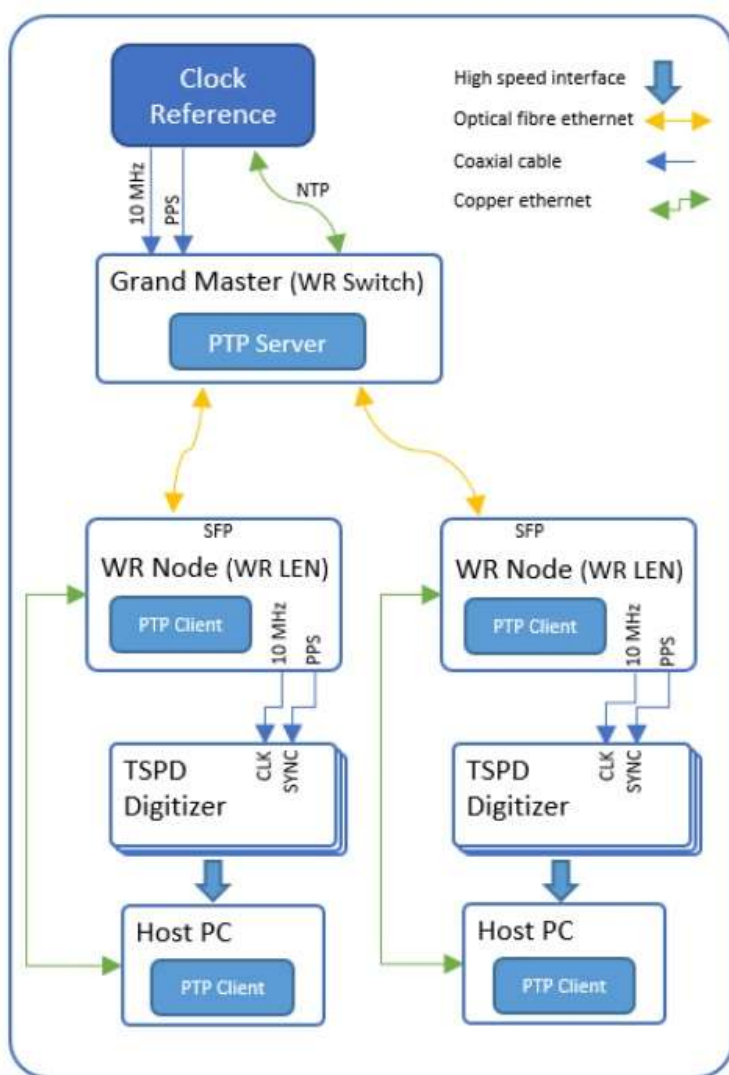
Clock Reference

High speed interface

Optical fibre ethernet

Coaxial cable

Copper ethernet

10 MHz

PPS

NTP

Grand Master (WR Switch)

PTP Server

SFP

WR Node (WR LEN)

PTP Client

10 MHz

PPS

SFP

WR Node (WR LEN)

PTP Client

10 MHz

PPS

CLK

SYNC

TSPD Digitizer

CLK

SYNC

TSPD Digitizer

Host PC

PTP Client

Host PC

PTP Client